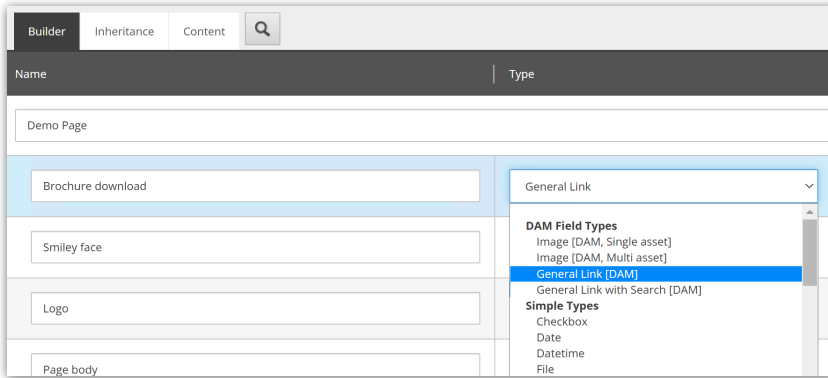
Builder
Inheritance
Content

Name
Type

Demo Page

Brochure download
General Link

Smiley face

Logo

Page body

DAM Field Types
Image [DAM, Single asset]
Image [DAM, Multi asset]
General Link [DAM]
General Link with Search [DAM]
Simple Types
Checkbox
Date
Datetime
File